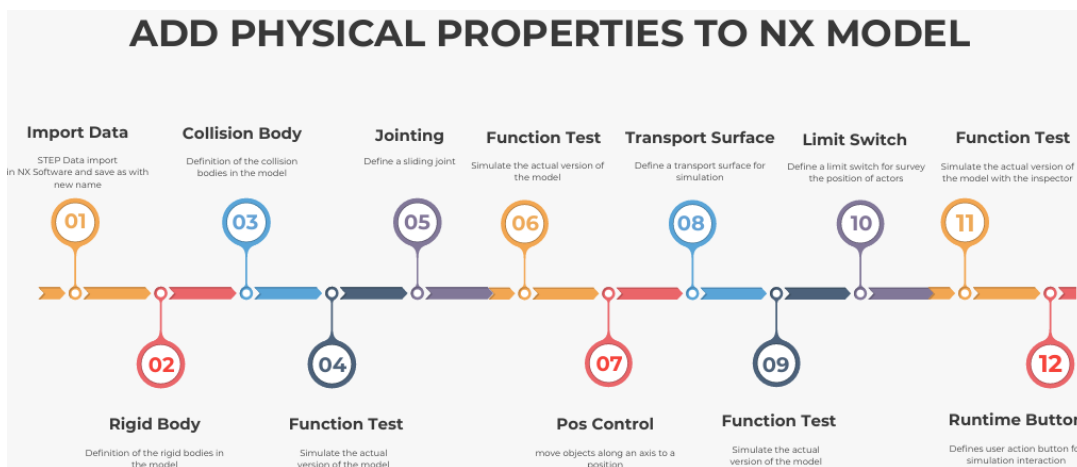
ADD PHYSICAL PROPERTIES TO NX MODEL

Import Data
STEP Data import in NX Software and save as with new name

01

Collision Body
Definition of the collision bodies in the model

03

Jointing
Define a sliding joint

05

Function Test
Simulate the actual version of the model

06

Transport Surface
Define a transport surface for simulation

08

Limit Switch
Define a limit switch for survey the position of actors

10

Function Test
Simulate the actual version of the model with the inspector

11

02
Rigid Body
Definition of the rigid bodies in the model

04
Function Test
Simulate the actual version of the model

07
Pos Control
move objects along an axis to a position

09
Function Test
Simulate the actual version of the model

12
Runtime Button
Defines user action button fo simulation interaction